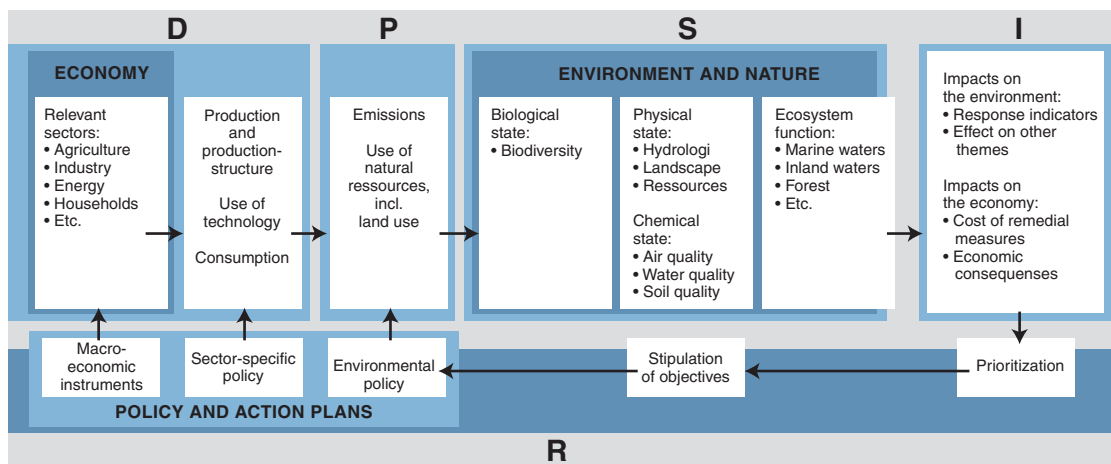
D

P

S

I

ECONOMY

Relevant sectors:
• Agriculture
• Industry
• Energy
• Households
• Etc.

Production and production-structure

Use of technology

Consumption

Emissions

Use of natural ressources, incl. land use

ENVIRONMENT AND NATURE

Biological state:
• Biodiversity

Physical state:
• Hydrologi
• Landscape
• Ressources

Chemical state:
• Air quality
• Water quality
• Soil quality

Ecosystem function:
• Marine waters
• Inland waters
• Forest
• Etc.

Impacts on the environment:
• Response indicators
• Effect on other themes

Impacts on the economy:
• Cost of remedial measures
• Economic consequenses

Macro-economic instruments

Sector-specific policy

Environmental policy

Stipulation of objectives

Prioritization

POLICY AND ACTION PLANS

R